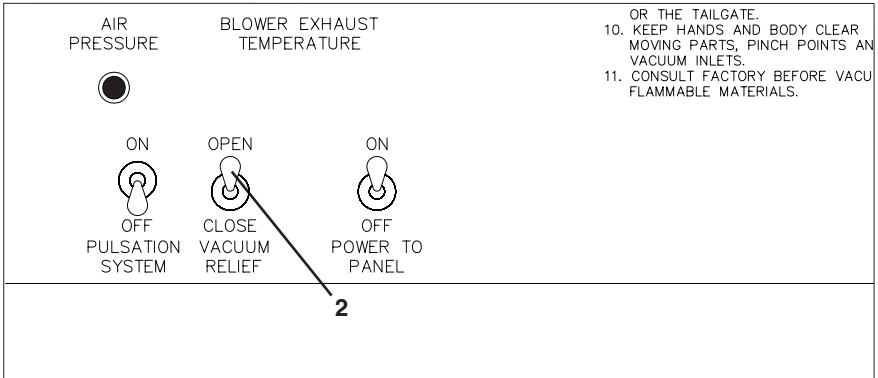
AIR PRESSURE

BLOWER EXHAUST TEMPERATURE

OR THE TAILGATE.
10. KEEP HANDS AND BODY CLEAR MOVING PARTS, PINCH POINTS AN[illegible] VACUUM INLETS.
11. CONSULT FACTORY BEFORE VACU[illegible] FLAMMABLE MATERIALS.

ON
OFF
PULSATION SYSTEM

OPEN
CLOSE
VACUUM RELIEF

ON
OFF
POWER TO PANEL

2